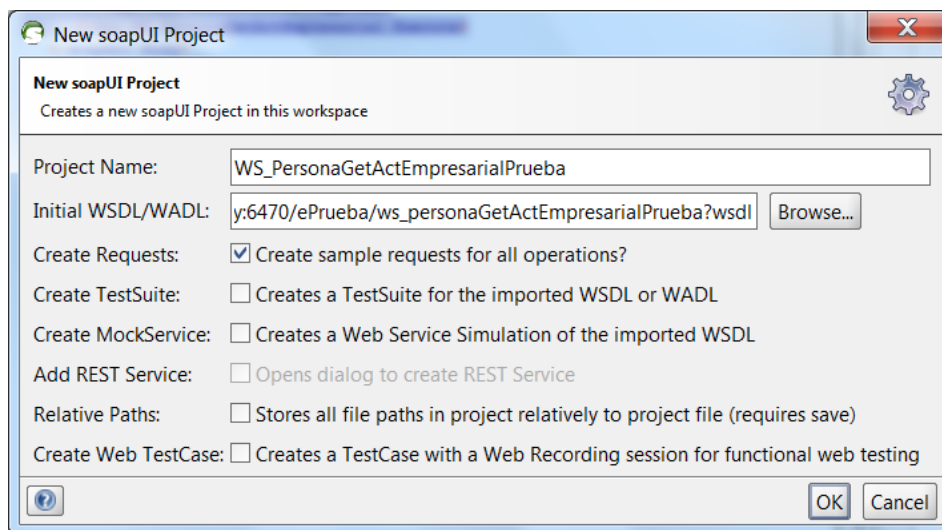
New soapUI Project

New soapUI Project
Creates a new soapUI Project in this workspace

Project Name: WS_PersonaGetActEmpresarialPrueba

Initial WSDL/WADL: y:6470/ePrueba/ws_personaGetActEmpresarialPrueba?wsdl Browse...

Create Requests: Create sample requests for all operations?

Create TestSuite: Creates a TestSuite for the imported WSDL or WADL

Create MockService: Creates a Web Service Simulation of the imported WSDL

Add REST Service: Opens dialog to create REST Service

Relative Paths: Stores all file paths in project relatively to project file (requires save)

Create Web TestCase: Creates a TestCase with a Web Recording session for functional web testing

OK Cancel